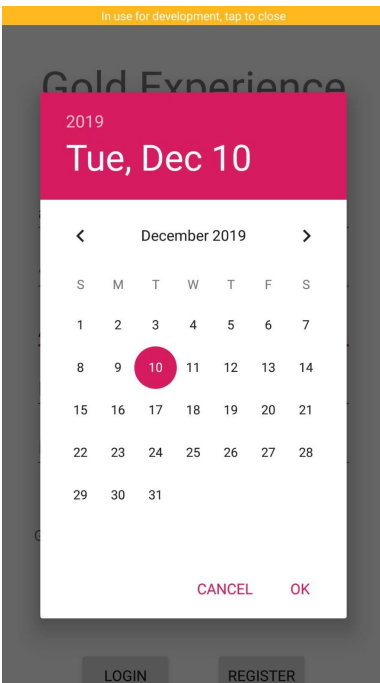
In use for development, tap to close

Gold Experience

2019

Tue, Dec 10

December 2019

| S | M | T | W | T | F | S |
|---|---|---|---|---|---|---|
| 1 | 2 | 3 | 4 | 5 | 6 | 7 |
| 8 | 9 | 10 | 11 | 12 | 13 | 14 |
| 15 | 16 | 17 | 18 | 19 | 20 | 21 |
| 22 | 23 | 24 | 25 | 26 | 27 | 28 |
| 29 | 30 | 31 | | | | |

CANCEL OK

LOGIN REGISTER